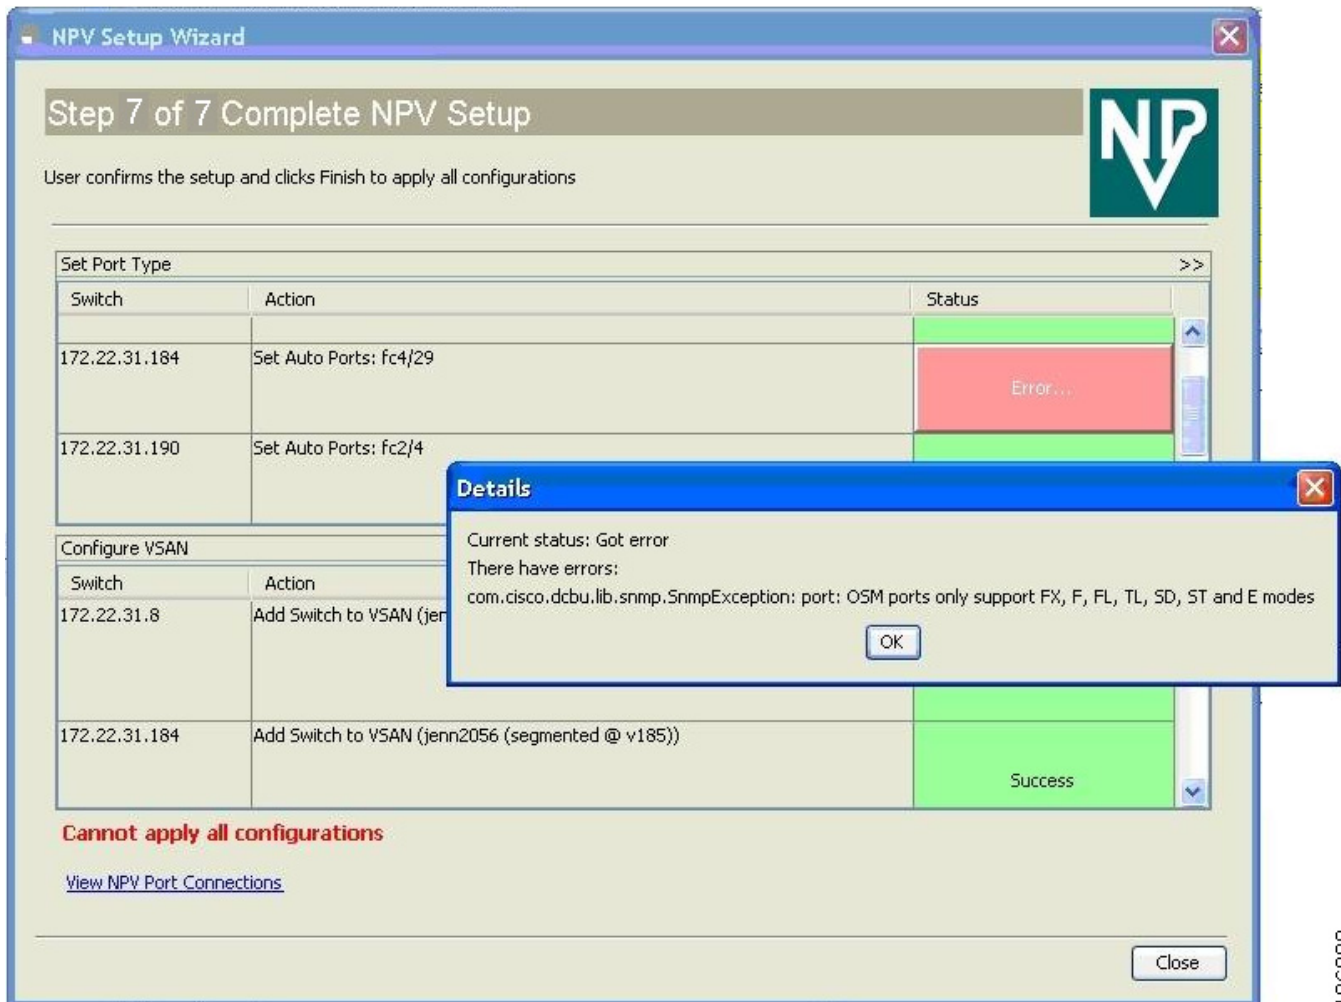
NPV Setup Wizard

Step 7 of 7 Complete NPV Setup

User confirms the setup and clicks Finish to apply all configurations

NPV

Set Port Type >>

| Switch | Action | Status |
|---|---|---|
| | | |
| 172.22.31.184 | Set Auto Ports: fc4/29 | Error... |
| 172.22.31.190 | Set Auto Ports: fc2/4 | |

Configure VSAN

| Switch | Action | Status |
|---|---|---|
| 172.22.31.8 | Add Switch to VSAN (jen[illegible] | |
| 172.22.31.184 | Add Switch to VSAN (jenn2056 (segmented @ v185)) | Success |

Details

Current status: Got error
There have errors:
com.cisco.dcbu.lib.snmp.SnmpException: port: OSM ports only support FX, F, FL, TL, SD, ST and E modes

OK

Cannot apply all configurations

View NPV Port Connections

Close

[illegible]